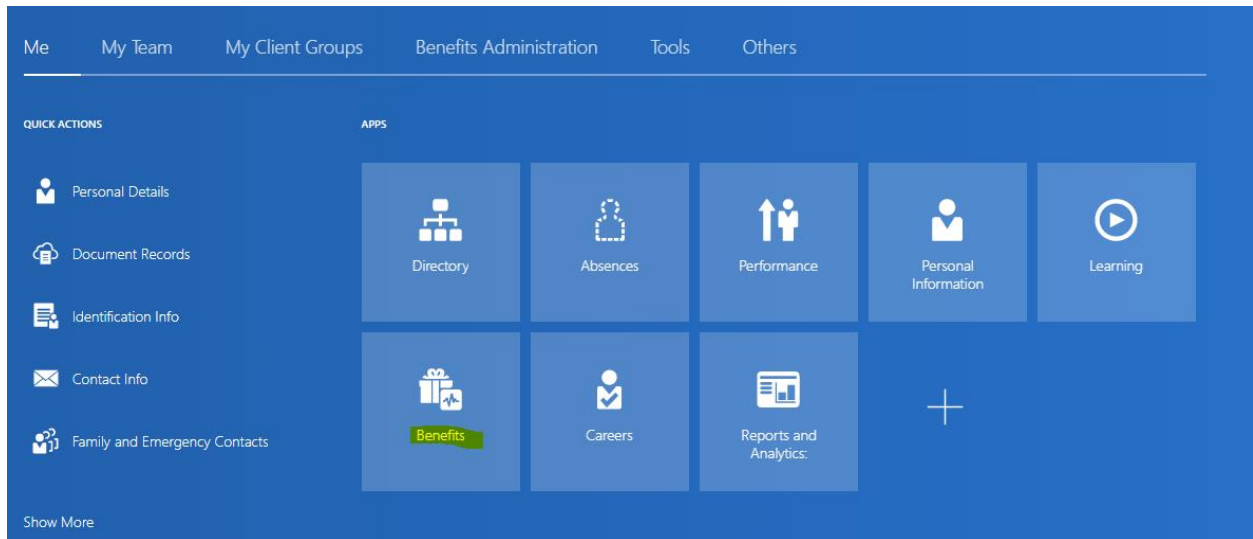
Me My Team My Client Groups Benefits Administration Tools Others

QUICK ACTIONS

Personal Details

Document Records

Identification Info

Contact Info

Family and Emergency Contacts

Show More

APPS

Directory

Absences

Performance

Personal Information

Learning

Benefits

Careers

Reports and Analytics: